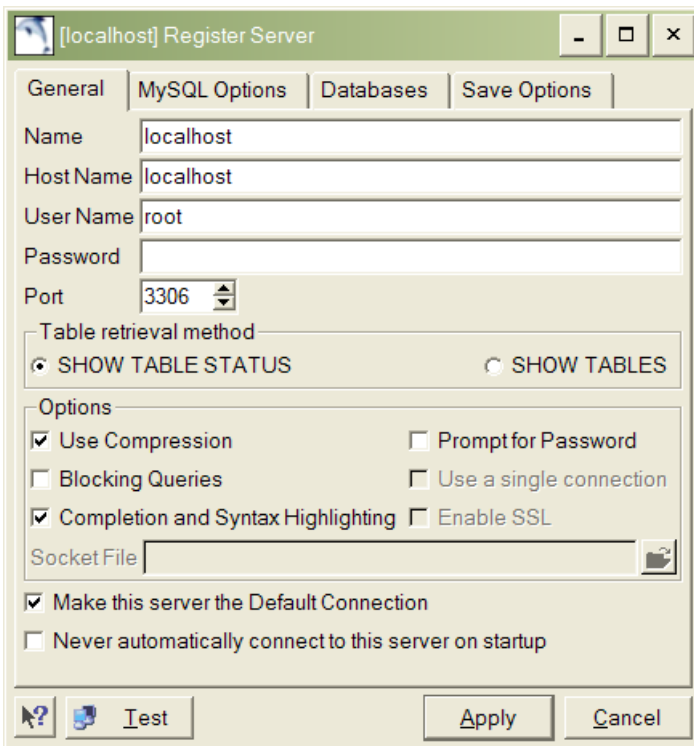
[localhost] Register Server

General | MySQL Options | Databases | Save Options

Name localhost
Host Name localhost
User Name root
Password
Port 3306

Table retrieval method
SHOW TABLE STATUS
SHOW TABLES

Options
Use Compression
Prompt for Password
Blocking Queries
Use a single connection
Completion and Syntax Highlighting
Enable SSL
Socket File

Make this server the Default Connection
Never automatically connect to this server on startup

Test
Apply
Cancel